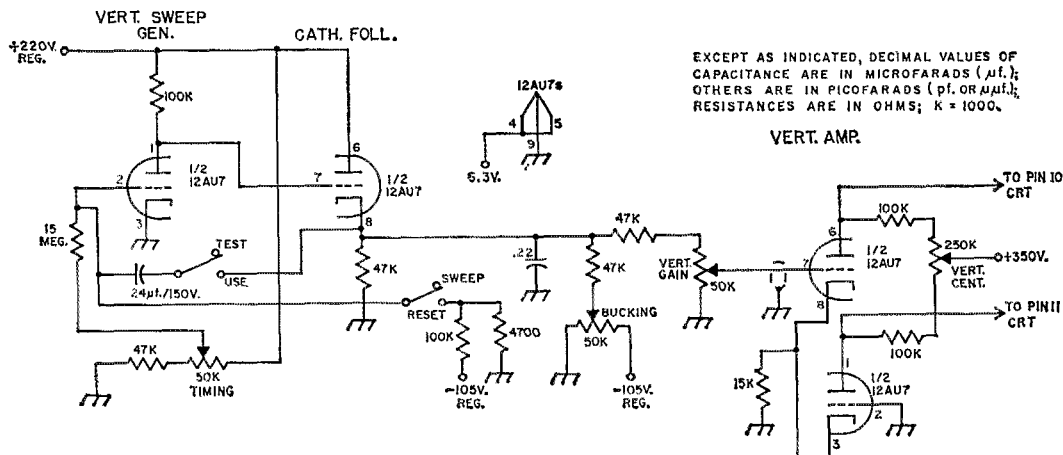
VERT. SWEEP GEN.

CATH. FOLL.

+220V. REG.

100K

1/2 12AU7

1/2 12AU7

15 MEG.

TEST

USE

24µf./150V.

47K

50K TIMING

47K

SWEEP

RESET

100K

4700

-105V. REG.

.22

47K

47K

BUCKING

50K

-105V. REG.

VERT. GAIN

50K

12AU7s

6.3V.

EXCEPT AS INDICATED, DECIMAL VALUES OF CAPACITANCE ARE IN MICROFARADS (µf.); OTHERS ARE IN PICOFARADS (pf. OR µµf.); RESISTANCES ARE IN OHMS; K = 1000.

VERT. AMP.

TO PIN 10 CRT

100K

250K

+350V.

VERT. CENT.

1/2 12AU7

TO PIN 11 CRT

100K

15K

1/2 12AU7